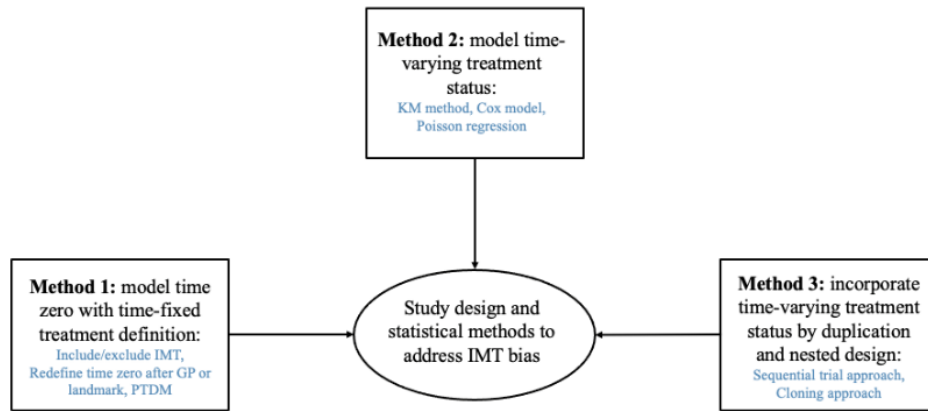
**Method 2:** model time-varying treatment status:
KM method, Cox model, Poisson regression

**Method 1:** model time zero with time-fixed treatment definition:
Include/exclude IMT, Redefine time zero after GP or landmark, PTDM

Study design and statistical methods to address IMT bias

**Method 3:** incorporate time-varying treatment status by duplication and nested design:
Sequential trial approach, Cloning approach